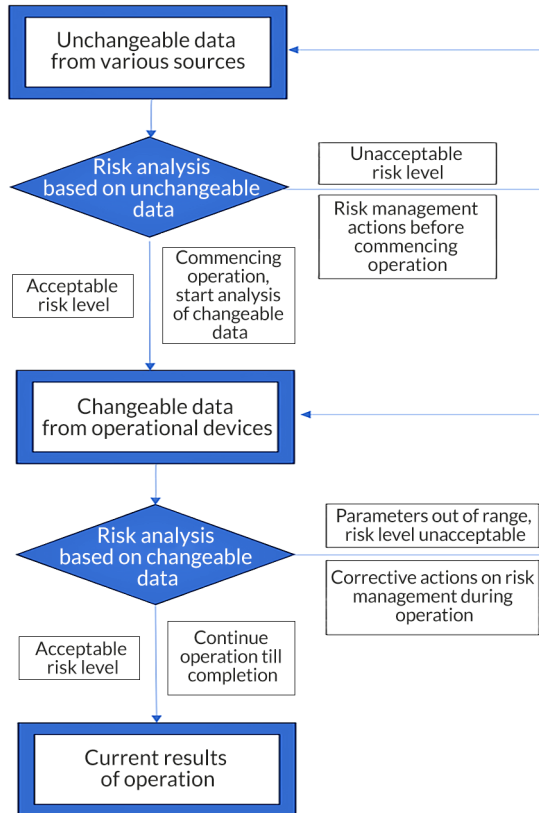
Unchangeable data from various sources

Risk analysis based on unchangeable data

Unacceptable risk level

Risk management actions before commencing operation

Acceptable risk level

Commencing operation, start analysis of changeable data

Changeable data from operational devices

Risk analysis based on changeable data

Parameters out of range, risk level unacceptable

Corrective actions on risk management during operation

Acceptable risk level

Continue operation till completion

Current results of operation